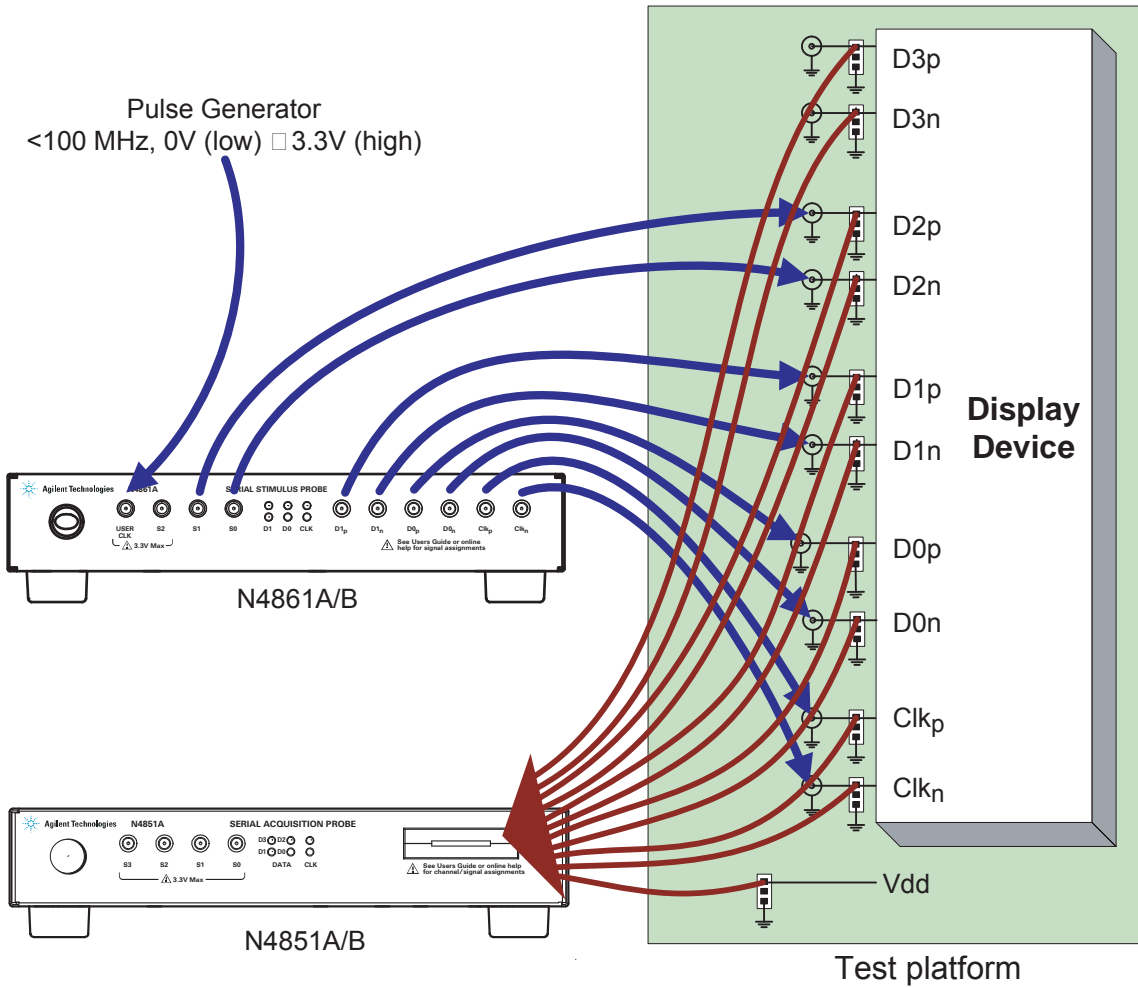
Pulse Generator
<100 MHz, 0V (low) □ 3.3V (high)

Agilent Technologies
N4861A
SERIAL STIMULUS PROBE
USER CLK
S2
S1
S0
D1
D0
CLK
$D1_p$
$D1_n$
$D0_p$
$D0_n$
$Clk_p$
$Clk_n$
3.3V Max
See Users Guide or online help for signal assignments

N4861A/B

Agilent Technologies
N4851A
SERIAL ACQUISITION PROBE
S3
S2
S1
S0
D3 D2
D1 D0
DATA
CLK
3.3V Max
See Users Guide or online help for channel/signal assignments

N4851A/B

D3p
D3n
D2p
D2n
D1p
D1n
D0p
D0n
$Clk_p$
$Clk_n$
Vdd

Display Device

Test platform